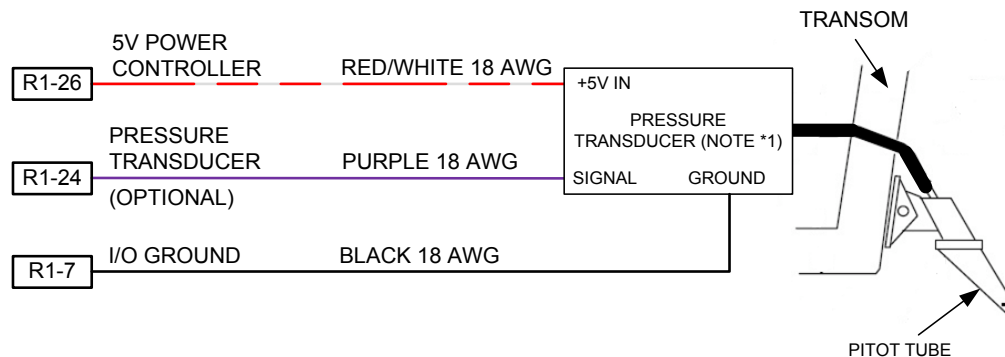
5V POWER CONTROLLER

R1-26

RED/WHITE 18 AWG

+5V IN

PRESSURE TRANSDUCER (NOTE *1)

TRANSOM

PRESSURE TRANSDUCER

R1-24

(OPTIONAL)

PURPLE 18 AWG

SIGNAL

GROUND

I/O GROUND

R1-7

BLACK 18 AWG

PITOT TUBE